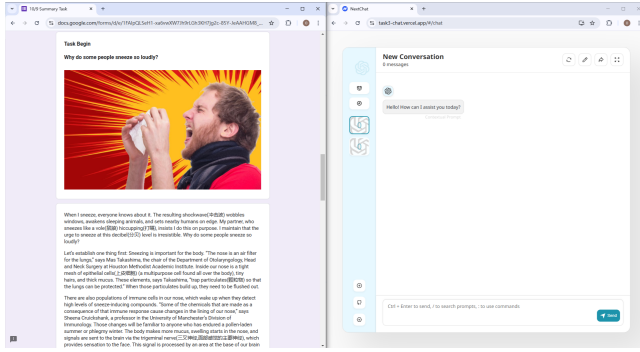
10/9 Summary Task
docs.google.com/forms/d/e/1FAIpQLSeH1-na9vwXWT9rJ9rL0h36HTJp2c-65Y-IvAAHGM8_

Task Begin

Why do some people sneeze so loudly?

When I sneeze, everyone knows about it. The resulting shockwave(冲击波) wobbles windows, awakens sleeping animals, and sets nearby humans on edge. My partner, who sneezes like a vole(田鼠) hiccupping(打嗝), insists I do this on purpose. I maintain that the urge to sneeze at this decibel(分贝) level is irresistible. Why do some people sneeze so loudly?

Let's establish one thing first: Sneezing is important for the body. "The nose is an air filter for the lungs," says Masa Takashima, the chair of the Department of Otolaryngology, Head and Neck Surgery at Houston Methodist Academic Institute. Inside our nose is a tight mesh of epithelial cells(上皮细胞) (a multipurpose cell found all over the body), tiny hairs, and thick mucus. These elements, says Takashima, "trap particulates(颗粒物) so that the lungs can be protected." When those particulates build up, they need to be flushed out.

There are also populations of immune cells in our nose, which wake up when they detect high levels of sneeze-inducing compounds. "Some of the chemicals that are made as a consequence of that immune response cause changes in the lining of our nose," says Sheena Cruickshank, a professor in the University of Manchester's Division of Immunology. Those changes will be familiar to anyone who has endured a pollen-laden summer or phlegmy winter. The body makes more mucus, swelling starts in the nose, and signals are sent to the brain via the trigeminal nerve(三叉神经),which provides sensation to the face. This signal is processed by an area at the base of our brain

NextChat
task3-chat.vercel.app/#/chat

New Conversation
0 messages

Hello! How can I assist you today?

Ctrl + Enter to send, / to search prompts, : to use commands

Send